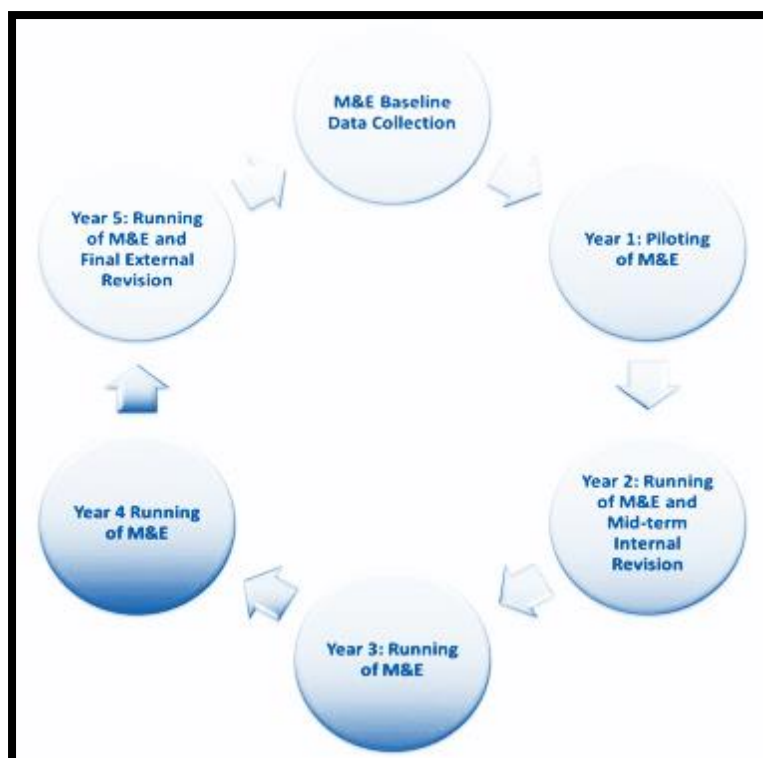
M&E Baseline Data Collection

Year 1: Piloting of M&E

Year 2: Running of M&E and Mid-term Internal Revision

Year 3: Running of M&E

Year 4 Running of M&E

Year 5: Running of M&E and Final External Revision